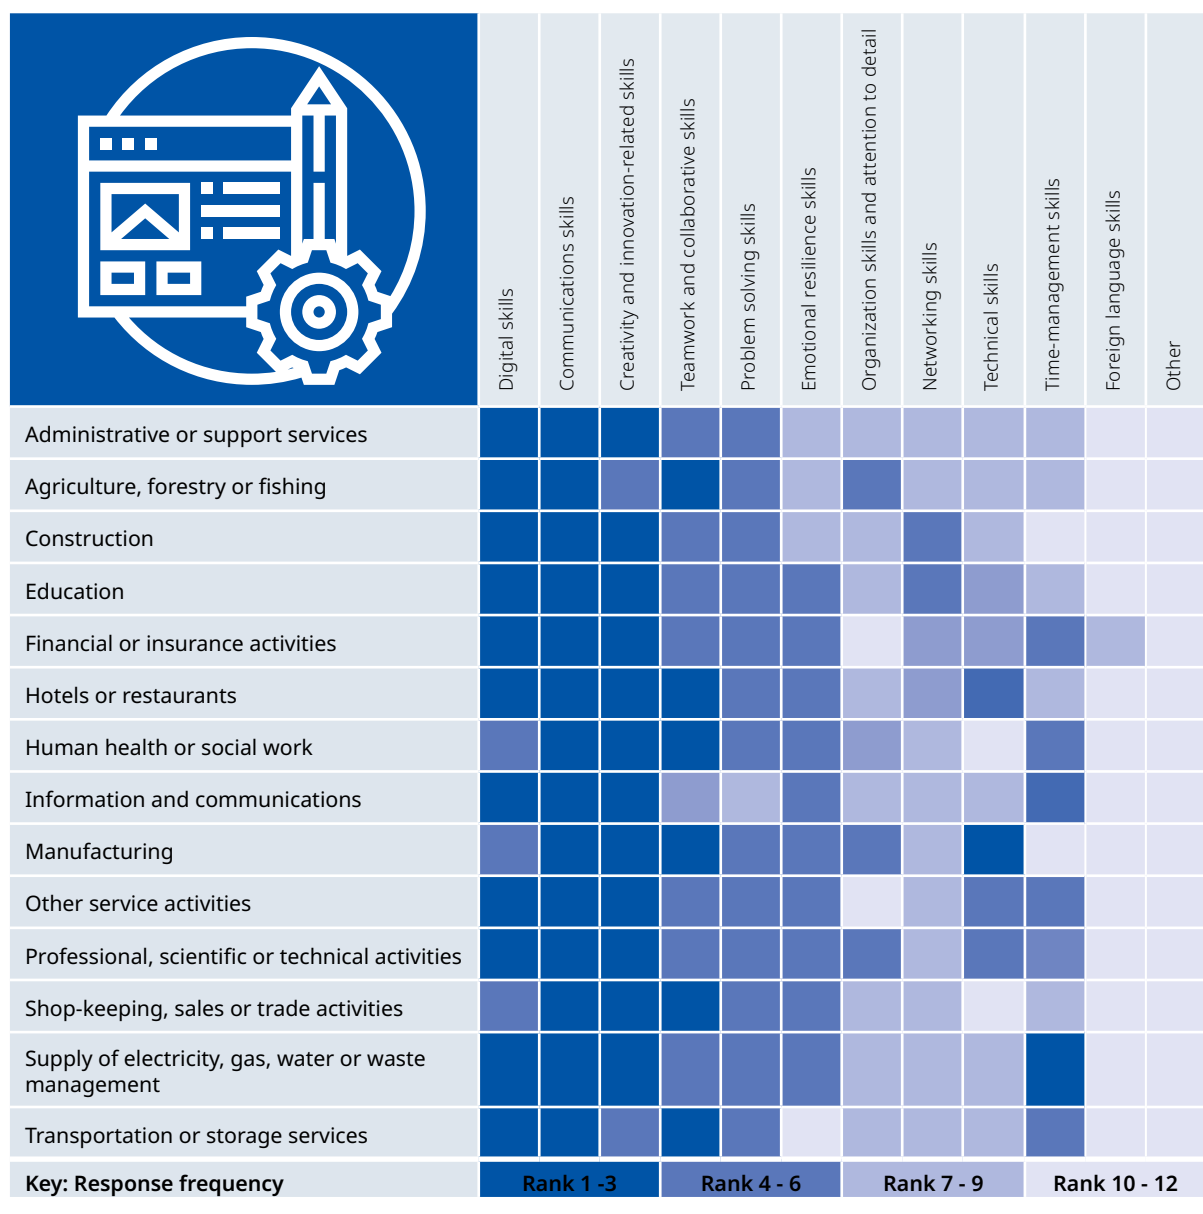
| | Digital skills | Communications skills | Creativity and innovation-related skills | Teamwork and collaborative skills | Problem solving skills | Emotional resilience skills | Organization skills and attention to detail | Networking skills | Technical skills | Time-management skills | Foreign language skills | Other |
|---|---|---|---|---|---|---|---|---|---|---|---|---|
| Administrative or support services | | | | | | | | | | | | |
| Agriculture, forestry or fishing | | | | | | | | | | | | |
| Construction | | | | | | | | | | | | |
| Education | | | | | | | | | | | | |
| Financial or insurance activities | | | | | | | | | | | | |
| Hotels or restaurants | | | | | | | | | | | | |
| Human health or social work | | | | | | | | | | | | |
| Information and communications | | | | | | | | | | | | |
| Manufacturing | | | | | | | | | | | | |
| Other service activities | | | | | | | | | | | | |
| Professional, scientific or technical activities | | | | | | | | | | | | |
| Shop-keeping, sales or trade activities | | | | | | | | | | | | |
| Supply of electricity, gas, water or waste management | | | | | | | | | | | | |
| Transportation or storage services | | | | | | | | | | | | |

Key: Response frequency Rank 1 -3 Rank 4 - 6 Rank 7 - 9 Rank 10 - 12